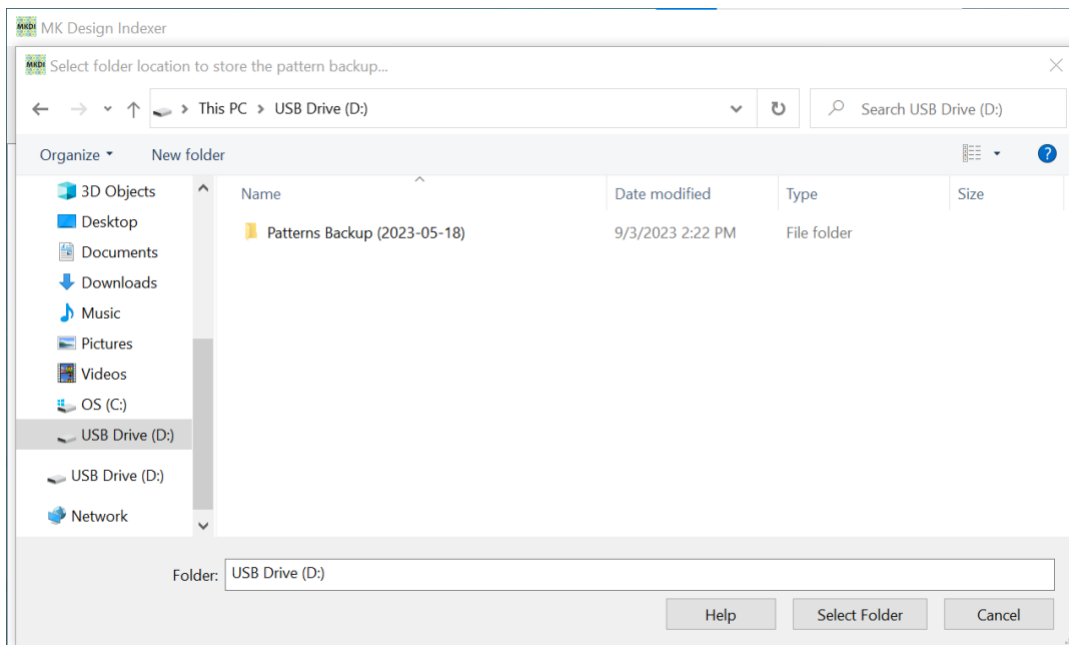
MKDI MK Design Indexer

MKDI Select folder location to store the pattern backup...

This PC > USB Drive (D:)

Search USB Drive (D:)

Organize ▾ New folder

?

3D Objects
Desktop
Documents
Downloads
Music
Pictures
Videos
OS (C:)
USB Drive (D:)
USB Drive (D:)
Network

| Name | Date modified | Type | Size |
|---|---|---|---|
| Patterns Backup (2023-05-18) | 9/3/2023 2:22 PM | File folder | |

Folder: USB Drive (D:)

Help Select Folder Cancel